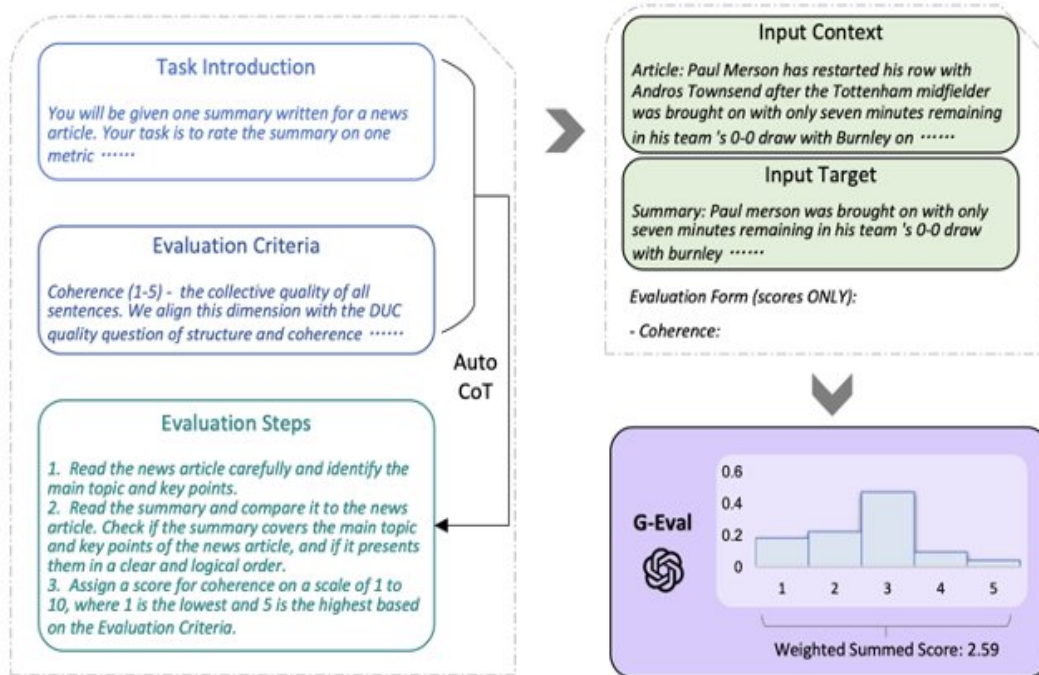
Task Introduction

You will be given one summary written for a news article. Your task is to rate the summary on one metric ······

Evaluation Criteria

Coherence (1-5) - the collective quality of all sentences. We align this dimension with the DUC quality question of structure and coherence ······

Auto CoT

Evaluation Steps

1. Read the news article carefully and identify the main topic and key points.
2. Read the summary and compare it to the news article. Check if the summary covers the main topic and key points of the news article, and if it presents them in a clear and logical order.
3. Assign a score for coherence on a scale of 1 to 10, where 1 is the lowest and 5 is the highest based on the Evaluation Criteria.

Input Context

Article: Paul Merson has restarted his row with Andros Townsend after the Tottenham midfielder was brought on with only seven minutes remaining in his team 's 0-0 draw with Burnley on ······

Input Target

Summary: Paul merson was brought on with only seven minutes remaining in his team 's 0-0 draw with burnley ······

Evaluation Form (scores ONLY):

- Coherence:

G-Eval

0.6
0.4
0.2
0
1 2 3 4 5

Weighted Summed Score: 2.59